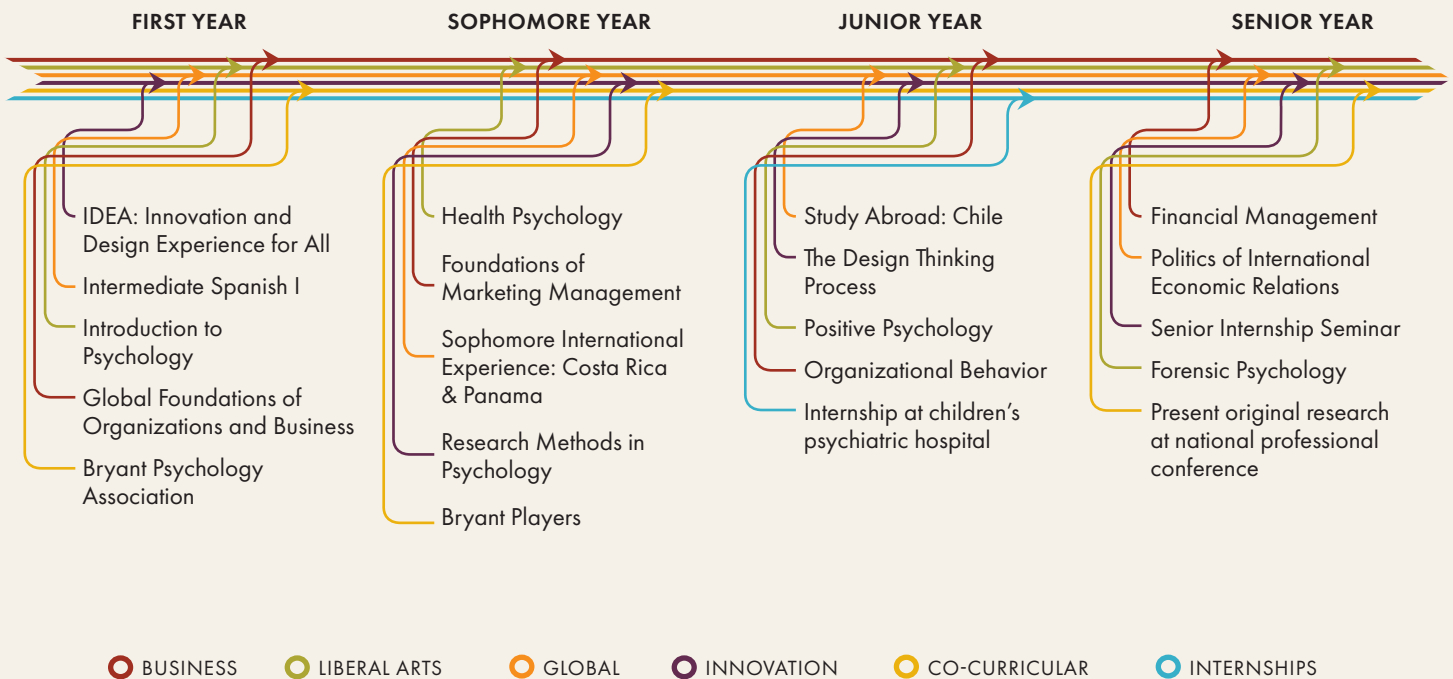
FIRST YEAR

IDEA: Innovation and Design Experience for All

Intermediate Spanish I

Introduction to Psychology

Global Foundations of Organizations and Business

Bryant Psychology Association

SOPHOMORE YEAR

Health Psychology

Foundations of Marketing Management

Sophomore International Experience: Costa Rica & Panama

Research Methods in Psychology

Bryant Players

JUNIOR YEAR

Study Abroad: Chile

The Design Thinking Process

Positive Psychology

Organizational Behavior

Internship at children's psychiatric hospital

SENIOR YEAR

Financial Management

Politics of International Economic Relations

Senior Internship Seminar

Forensic Psychology

Present original research at national professional conference

BUSINESS LIBERAL ARTS GLOBAL INNOVATION CO-CURRICULAR INTERNSHIPS